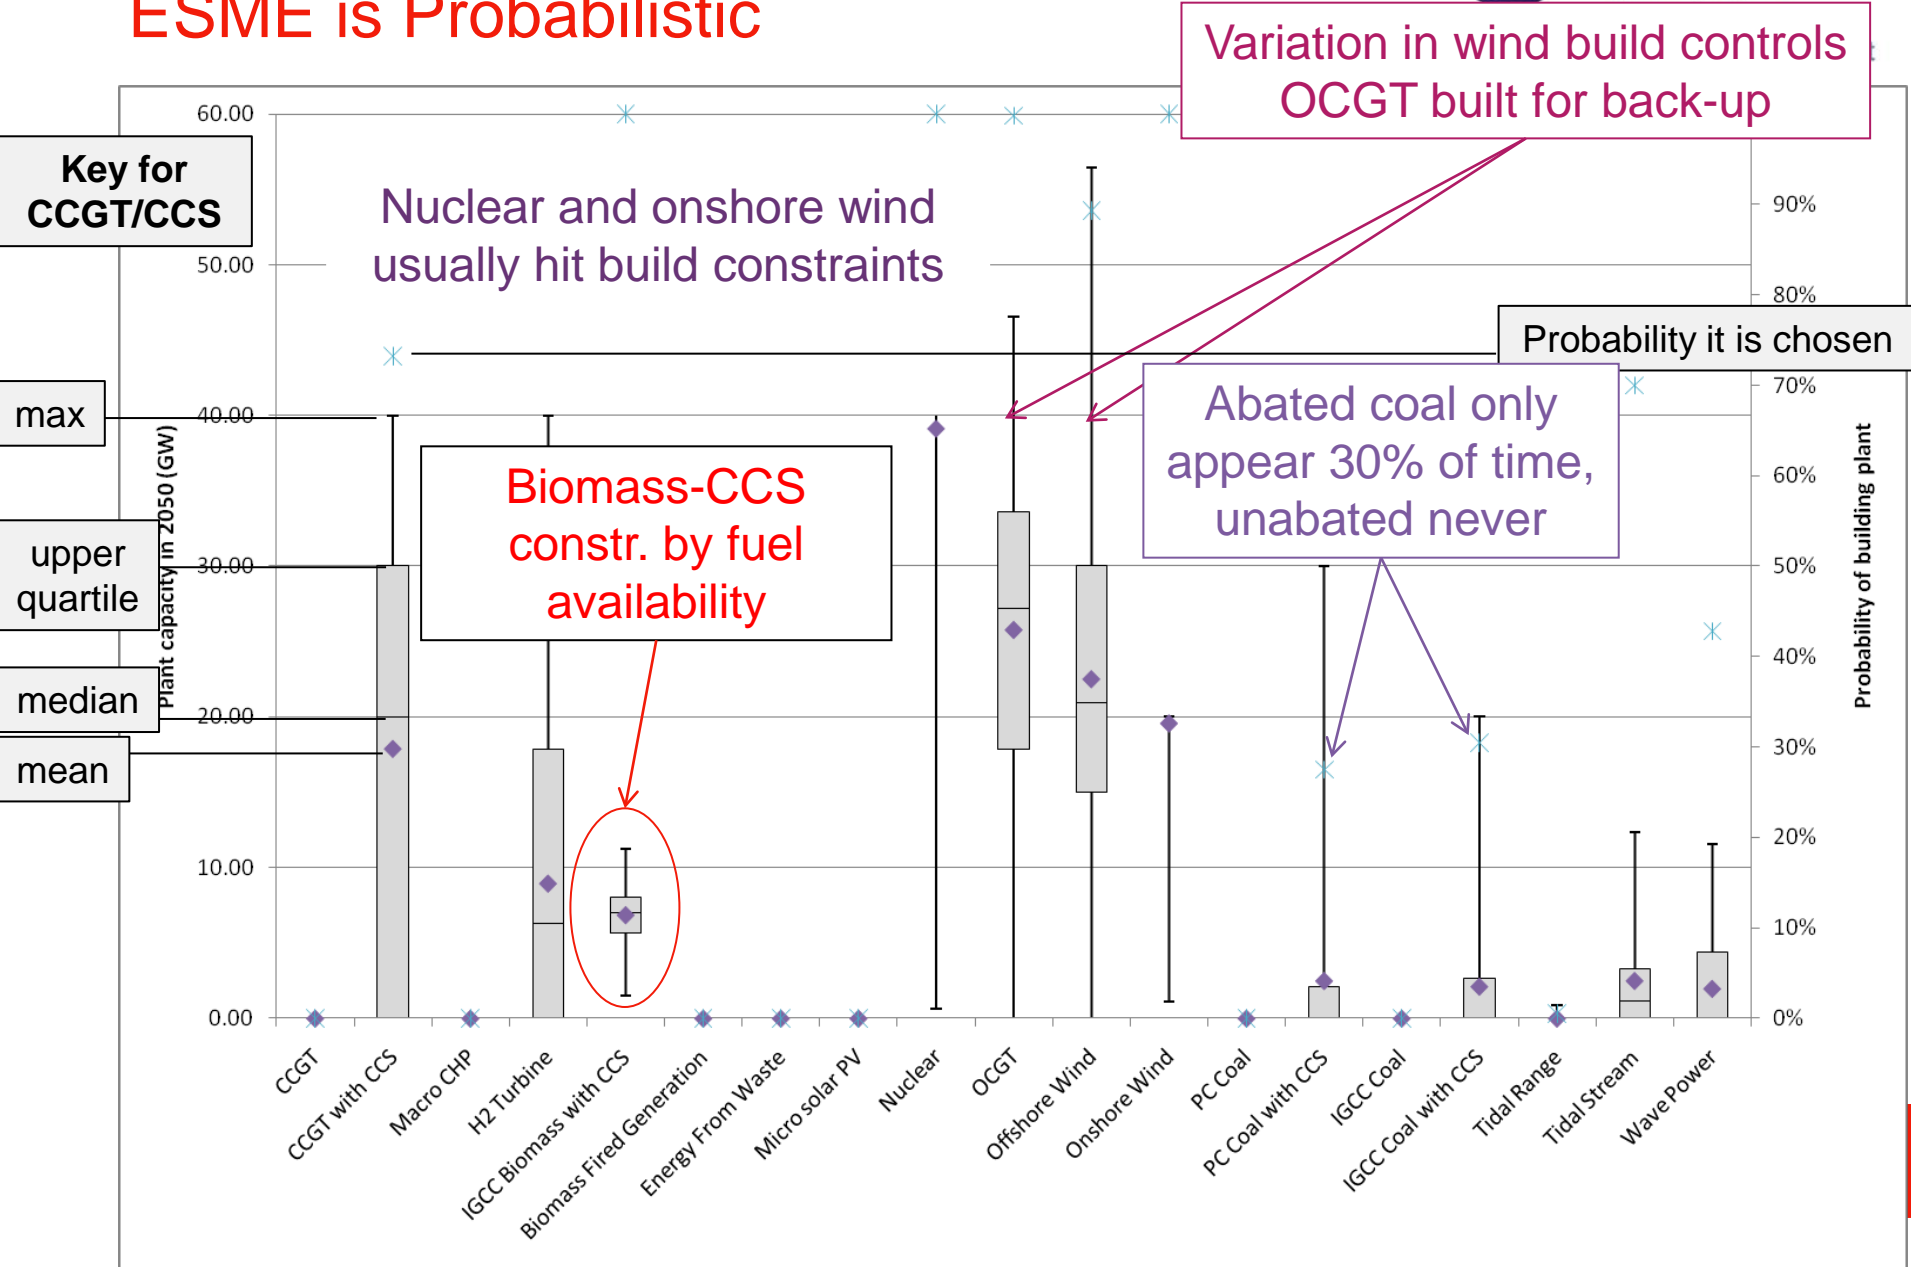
ESME is Probabilistic

Variation in wind build controls OCGT built for back-up

Key for CCGT/CCS

Nuclear and onshore wind usually hit build constraints

Probability it is chosen

max

upper quartile

median

mean

Biomass-CCS constr. by fuel availability

Abated coal only appear 30% of time, unabated never

Plant capacity in 2050 (GW)

60.00
50.00
40.00
30.00
20.00
10.00
0.00

Probability of building plant

90%
80%
70%
60%
50%
40%
30%
20%
10%
0%

CCGT
CCGT with CCS
Macro CHP
H2 Turbine
IGCC Biomass with CCS
Biomass Fired Generation
Energy From Waste
Micro solar PV
Nuclear
OCGT
Offshore Wind
Onshore Wind
PC Coal
PC Coal with CCS
IGCC Coal
IGCC Coal with CCS
Tidal Range
Tidal Stream
Wave Power